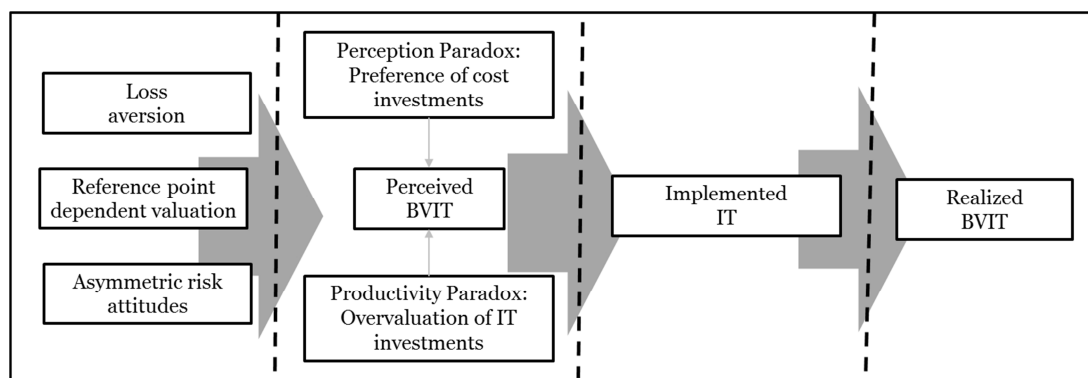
Loss aversion

Reference point dependent valuation

Asymmetric risk attitudes

Perception Paradox: Preference of cost investments

Perceived BVIT

Productivity Paradox: Overvaluation of IT investments

Implemented IT

Realized BVIT